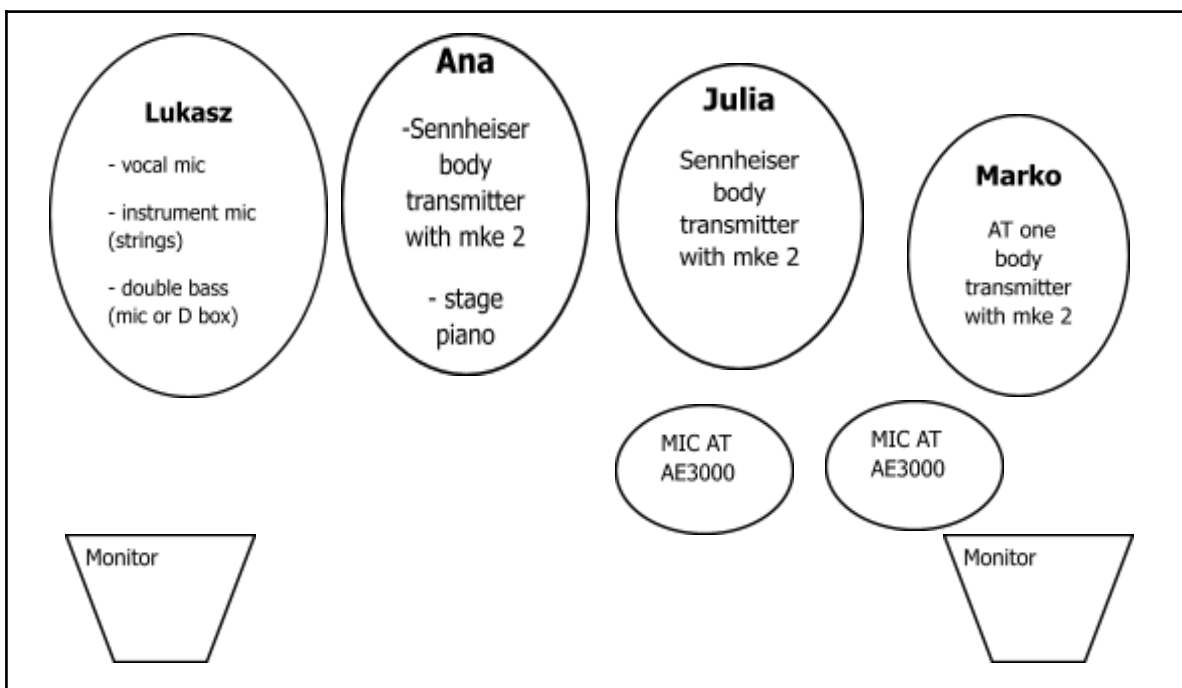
Lukasz

- vocal mic

- instrument mic (strings)

- double bass (mic or D box)

Ana

-Sennheiser body transmitter with mke 2

- stage piano

Julia

Sennheiser body transmitter with mke 2

Marko

AT one body transmitter with mke 2

MIC AT AE3000

MIC AT AE3000

Monitor

Monitor